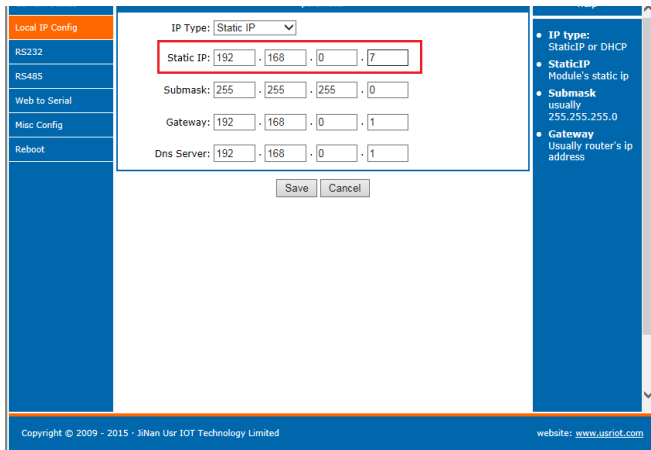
Local IP Config
RS232
RS485
Web to Serial
Misc Config
Reboot

IP Type: Static IP

Static IP: 192 . 168 . 0 . 7

Submask: 255 . 255 . 255 . 0

Gateway: 192 . 168 . 0 . 1

Dns Server: 192 . 168 . 0 . 1

Save Cancel

- IP type: StaticIP or DHCP
- StaticIP Module's static ip
- Submask usually 255.255.255.0
- Gateway Usually router's ip address

Copyright © 2009 - 2015 - JiNan Usr IOT Technology Limited

website: www.usriot.com